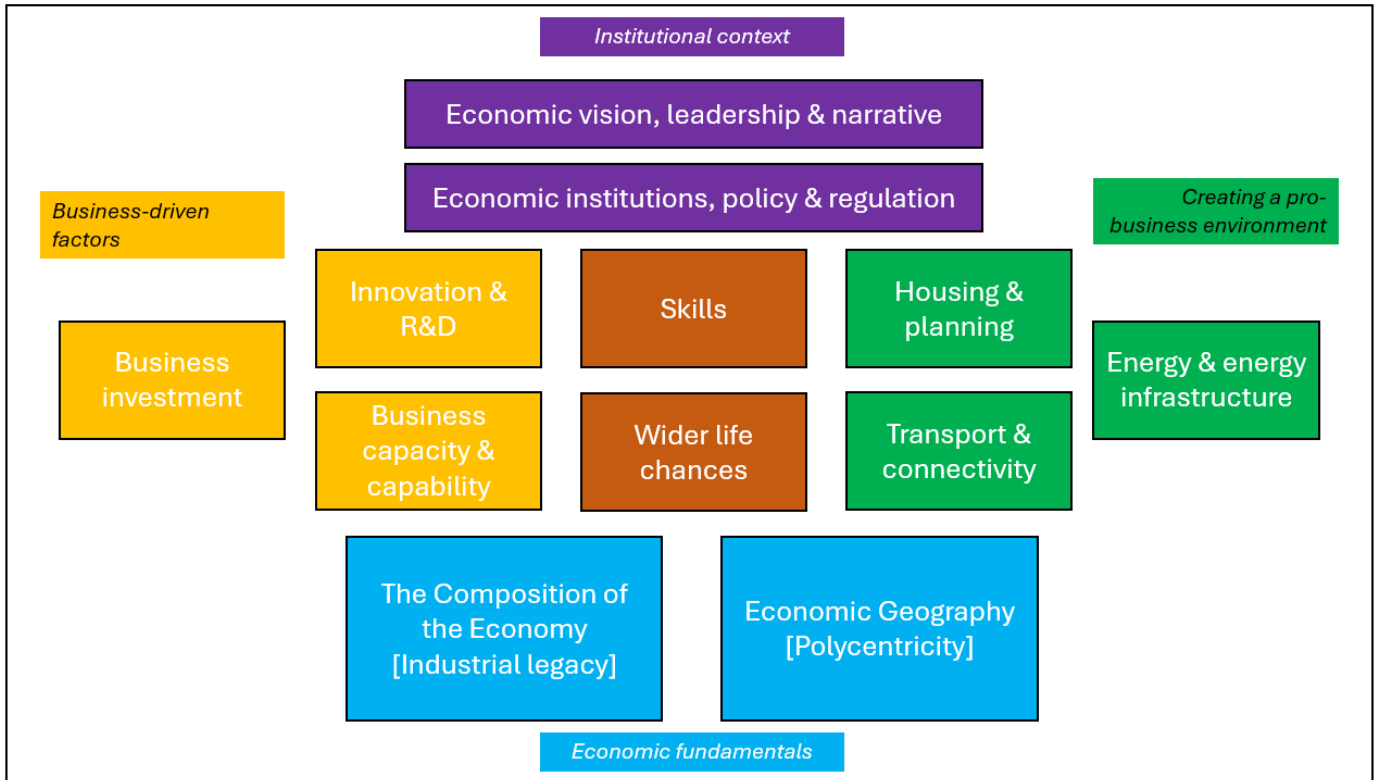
Institutional context

Economic vision, leadership & narrative

Economic institutions, policy & regulation

Business-driven factors

Creating a pro-business environment

Innovation & R&D

Skills

Housing & planning

Business investment

Energy & energy infrastructure

Business capacity & capability

Wider life chances

Transport & connectivity

The Composition of the Economy [Industrial legacy]

Economic Geography [Polycentricity]

Economic fundamentals